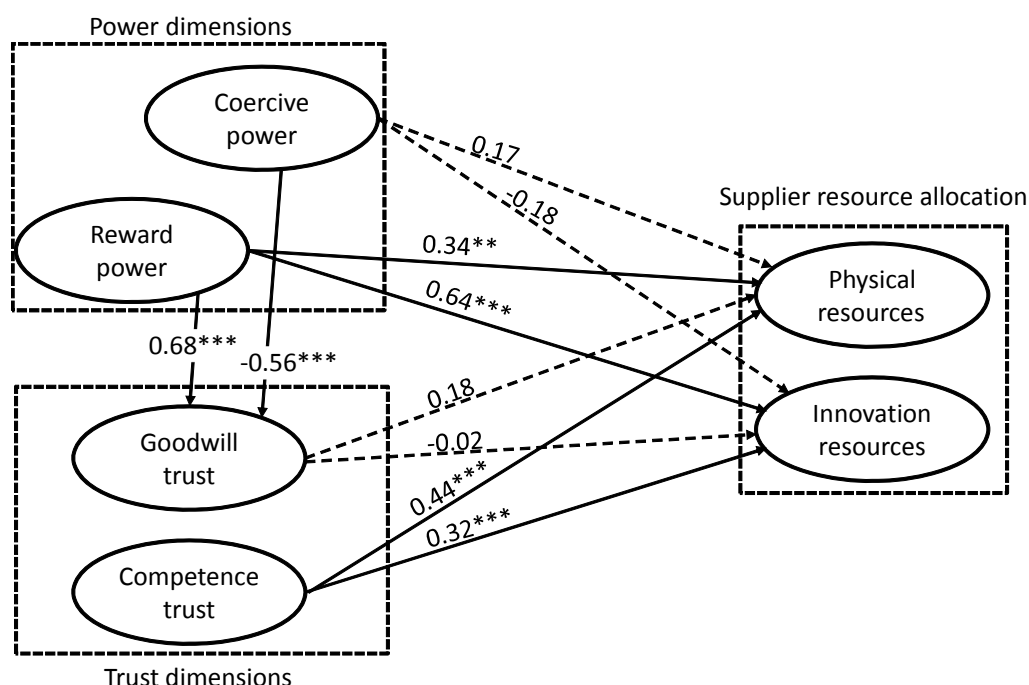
Power dimensions

Coercive power

Reward power

0.17

-0.18

Supplier resource allocation

0.34**

0.64***

Physical resources

0.68***

-0.56***

0.18

Innovation resources

Goodwill trust

-0.02

0.44***

0.32***

Competence trust

Trust dimensions